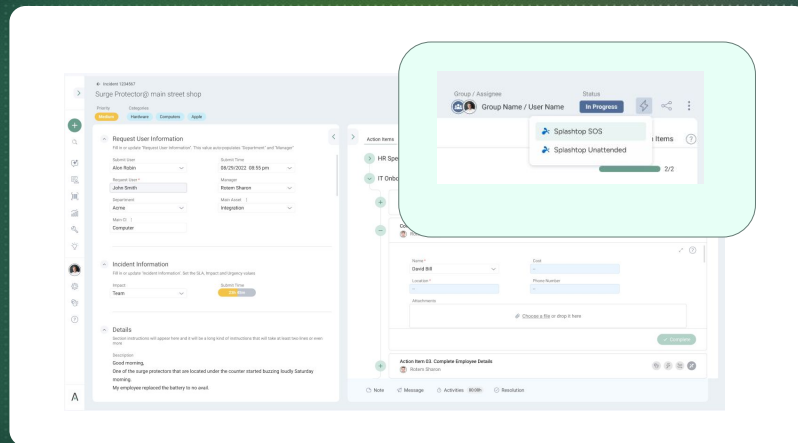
Group / Assignee
Group Name / User Name
Status
In Progress
Splashtop SOS
Splashtop Unattended
Items
2/2

← Incident 1234567
Surge Protector@ main street shop
Priority
Medium
Categories
Hardware
Computers
Apple

Request User Information
Fill in or update "Request User Information". This value auto-populates "Department" and "Manager"
Submit User
Alice Robin
Submit Time
08/29/2022 08:55 pm
Request User *
John Smith
Manager
Rotem Sharon
Department
Acme
Main Asset
Integration
Main CI
Computer

Incident Information
Fill in or update "Incident Information". Set the SLA, Impact and Urgency values
Impact
Team
Submit Time

Details
Section instructions will appear here and it will be a long kind of instructions that will take at least two lines or even more.
Description
Good morning,
One of the surge protectors that are located under the counter started buzzing loudly Saturday morning.
My employee replaced the battery to no avail.

Action Items
HR Spe
IT Onbo
Name *
David Bill
Email
Location *
Phone Number
Attachments
Choose a file or drop it here
Complete
Action Item 03. Complete Employee Details
Rotem Sharon

Note
Message
Activities
Resolution

A